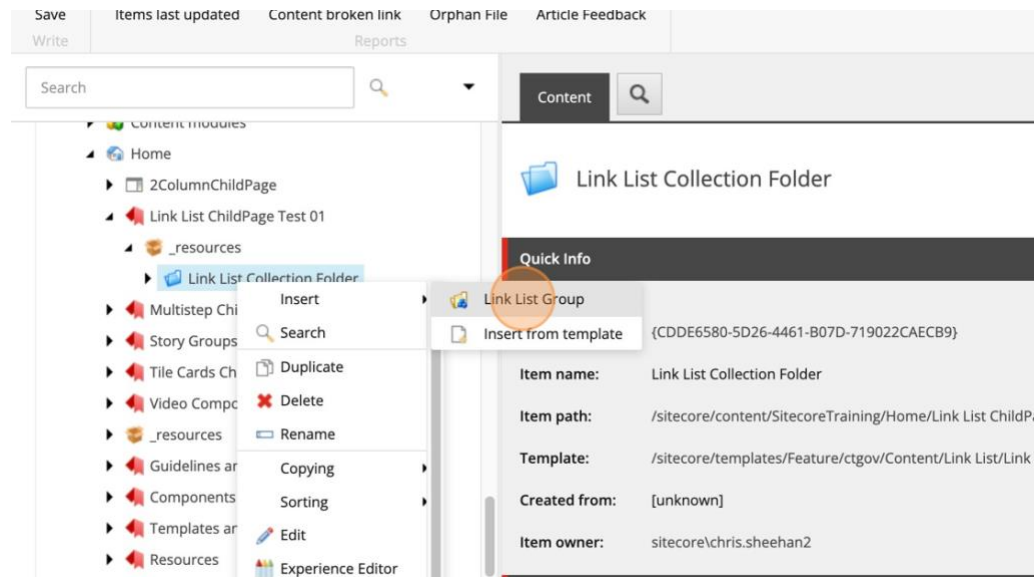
Save
Write
Items last updated
Content broken link
Orphan File
Article Feedback
Reports

Search

Content

Content modules
Home
2ColumnChildPage
Link List ChildPage Test 01
_resources
Link List Collection Folder
Multistep Chi
Story Groups
Tile Cards Ch
Video Compo
_resources
Guidelines ar
Components
Templates ar
Resources

Insert
Search
Duplicate
Delete
Rename
Copying
Sorting
Edit
Experience Editor

Link List Group
Insert from template

Link List Collection Folder

Quick Info

{CDDE6580-5D26-4461-B07D-719022CAECB9}
Item name: Link List Collection Folder
Item path: /sitecore/content/SitecoreTraining/Home/Link List ChildP
Template: /sitecore/templates/Feature/ctgov/Content/Link List/Link
Created from: [unknown]
Item owner: sitecore\chris.sheehan2